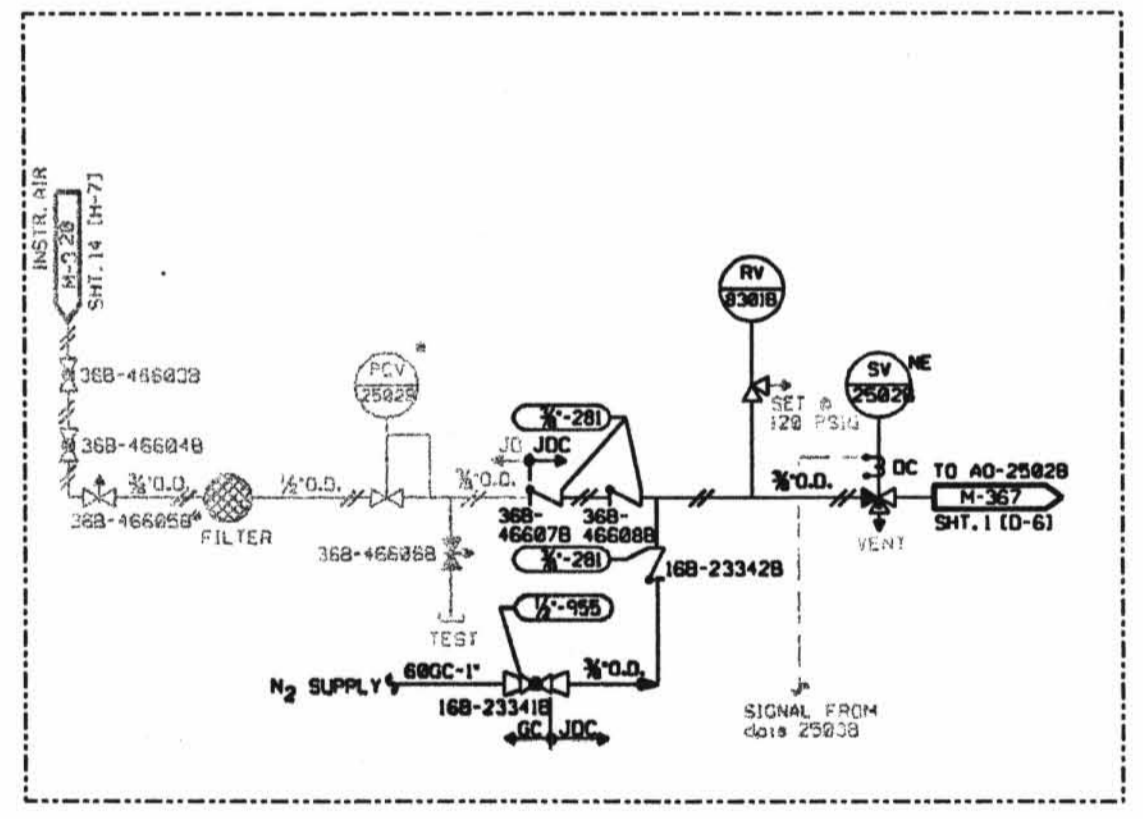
INSTR. AIR
M-320
SHT. 14 [H-7]

36B-466038

36B-466048

⅜"O.D.

36B-466058*

FILTER

½"O.D.

PCV
25028
*

36B-466068

TEST

⅜"O.D.

JD JDC

⅜"-281

36B-466078

36B-466088

⅜"-281

16B-233428

½"-955

N$_2$ SUPPLY

60GC-1"

16B-233418

GC JDC

⅜"O.D.

RV
93018

SET @ 120 PSIG

SV
25028
NE

DC

⅜"O.D.

VENT

TO AO-25028
M-367
SHT. 1 [D-6]

SIGNAL FROM
dois 25038